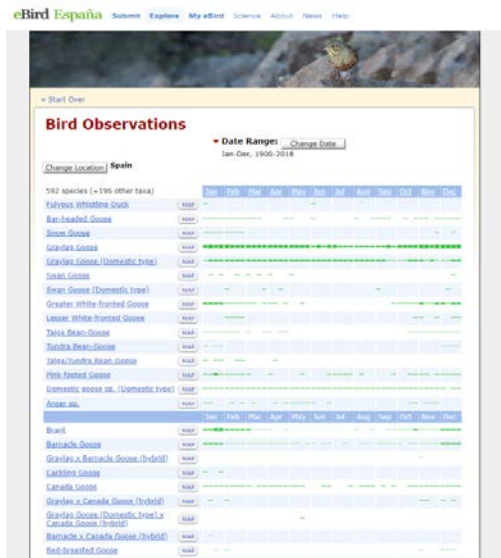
eBird España Submit Explore My eBird Science About News Help

« Start Over

Bird Observations

Date Range: Change Date
Jan-Dec, 1900-2018

Change Location Spain

592 species (+195 other taxa)

| | | Jan | Feb | Mar | Apr | May | Jun | Jul | Aug | Sep | Oct | Nov | Dec |
|---|---|---|---|---|---|---|---|---|---|---|---|---|---|
| Fulvous Whistling-Duck | MAP | | | | | | | | | | | | |
| Bar-headed Goose | MAP | | | | | | | | | | | | |
| Snow Goose | MAP | | | | | | | | | | | | |
| Graylag Goose | MAP | | | | | | | | | | | | |
| Graylag Goose (Domestic type) | MAP | | | | | | | | | | | | |
| Swan Goose | MAP | | | | | | | | | | | | |
| Swan Goose (Domestic type) | MAP | | | | | | | | | | | | |
| Greater White-fronted Goose | MAP | | | | | | | | | | | | |
| Lesser White-fronted Goose | MAP | | | | | | | | | | | | |
| Taiga Bean-Goose | MAP | | | | | | | | | | | | |
| Tundra Bean-Goose | MAP | | | | | | | | | | | | |
| Taiga/Tundra Bean-Goose | MAP | | | | | | | | | | | | |
| Pink-footed Goose | MAP | | | | | | | | | | | | |
| Domestic goose sp. (Domestic type) | MAP | | | | | | | | | | | | |
| Anser sp. | MAP | | | | | | | | | | | | |
| | | Jan | Feb | Mar | Apr | May | Jun | Jul | Aug | Sep | Oct | Nov | Dec |
| Brant | MAP | | | | | | | | | | | | |
| Barnacle Goose | MAP | | | | | | | | | | | | |
| Graylag x Barnacle Goose (hybrid) | MAP | | | | | | | | | | | | |
| Cackling Goose | MAP | | | | | | | | | | | | |
| Canada Goose | MAP | | | | | | | | | | | | |
| Graylag x Canada Goose (hybrid) | MAP | | | | | | | | | | | | |
| Graylag Goose (Domestic type) x Canada Goose (hybrid) | MAP | | | | | | | | | | | | |
| Barnacle x Canada Goose (hybrid) | MAP | | | | | | | | | | | | |
| Red-breasted Goose | MAP | | | | | | | | | | | | |